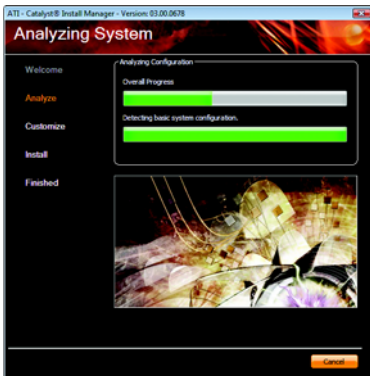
ATI - Catalyst® Install Manager - Version: 03.00.0678

Analyzing System

Welcome

Analyze

Customize

Install

Finished

Analyzing Configuration

Overall Progress

Detecting basic system configuration.

Cancel